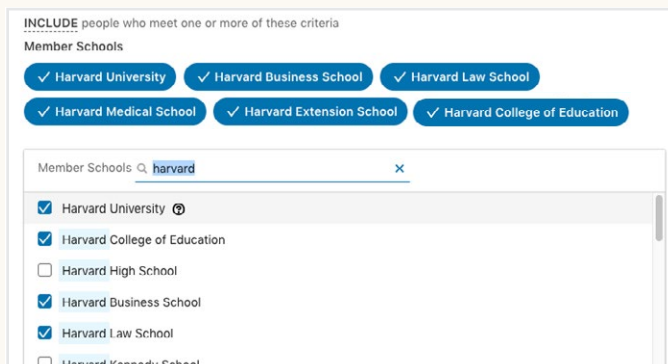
INCLUDE people who meet one or more of these criteria

Member Schools

✓ Harvard University ✓ Harvard Business School ✓ Harvard Law School

✓ Harvard Medical School ✓ Harvard Extension School ✓ Harvard College of Education

Member Schools harvard ×

Harvard University

Harvard College of Education

Harvard High School

Harvard Business School

Harvard Law School

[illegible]